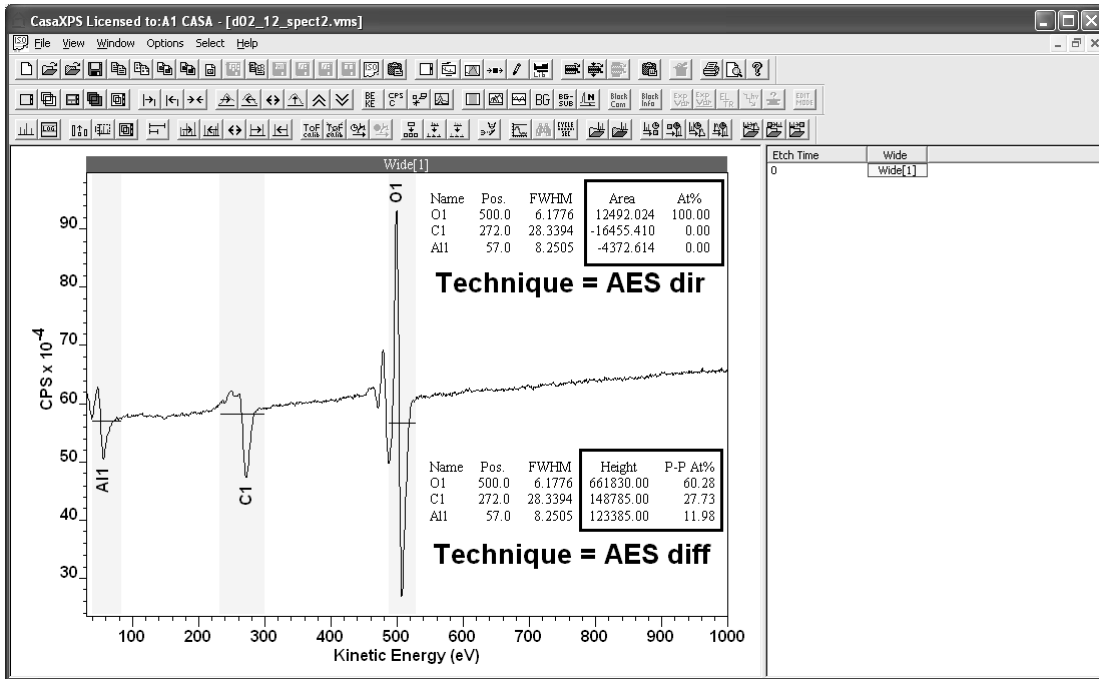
CasaXPS Licensed to:A1 CASA - [d02_12_spect2.vms]

File View Window Options Select Help

BE KE CPS C BG BG- SUB LN Black Cam Black Info Exp Vsp Exp Vsp EL TR EDIT MODE

ToF calib ToF calib CYCLE SEE

Wide[1]

| Etch Time | Wide |
|---|---|
| 0 | Wide[1] |

| Name | Pos. | FWHM | Area | At% |
|---|---|---|---|---|
| O1 | 500.0 | 6.1776 | 12492.024 | 100.00 |
| C1 | 272.0 | 28.3394 | -16455.410 | 0.00 |
| Al1 | 57.0 | 8.2505 | -4372.614 | 0.00 |

Technique = AES dir

| Name | Pos. | FWHM | Height | P-P At% |
|---|---|---|---|---|
| O1 | 500.0 | 6.1776 | 661830.00 | 60.28 |
| C1 | 272.0 | 28.3394 | 148785.00 | 27.73 |
| Al1 | 57.0 | 8.2505 | 123385.00 | 11.98 |

Technique = AES diff

O1

Al1

C1

CPS x $10^{-4}$

90
80
70
60
50
40
30

100 200 300 400 500 600 700 800 900 1000

Kinetic Energy (eV)